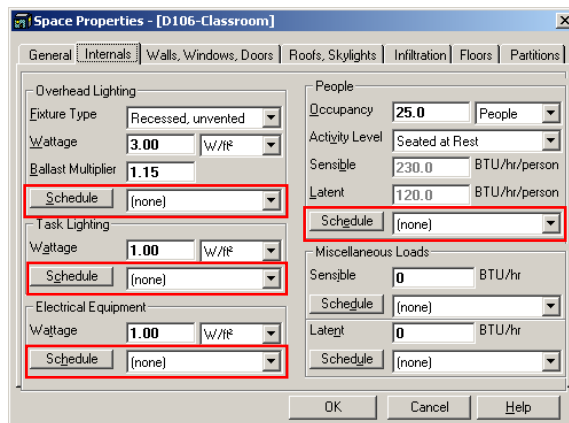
Space Properties - [D106-Classroom]

General | Internals | Walls, Windows, Doors | Roofs, Skylights | Infiltration | Floors | Partitions

Overhead Lighting
Fixture Type | Recessed, unvented
Wattage | 3.00 | W/ft²
Ballast Multiplier | 1.15
Schedule | (none)

Task Lighting
Wattage | 1.00 | W/ft²
Schedule | (none)

Electrical Equipment
Wattage | 1.00 | W/ft²
Schedule | (none)

People
Occupancy | 25.0 | People
Activity Level | Seated at Rest
Sensible | 230.0 | BTU/hr/person
Latent | 120.0 | BTU/hr/person
Schedule | (none)

Miscellaneous Loads
Sensible | 0 | BTU/hr
Schedule | (none)
Latent | 0 | BTU/hr
Schedule | (none)

OK | Cancel | Help